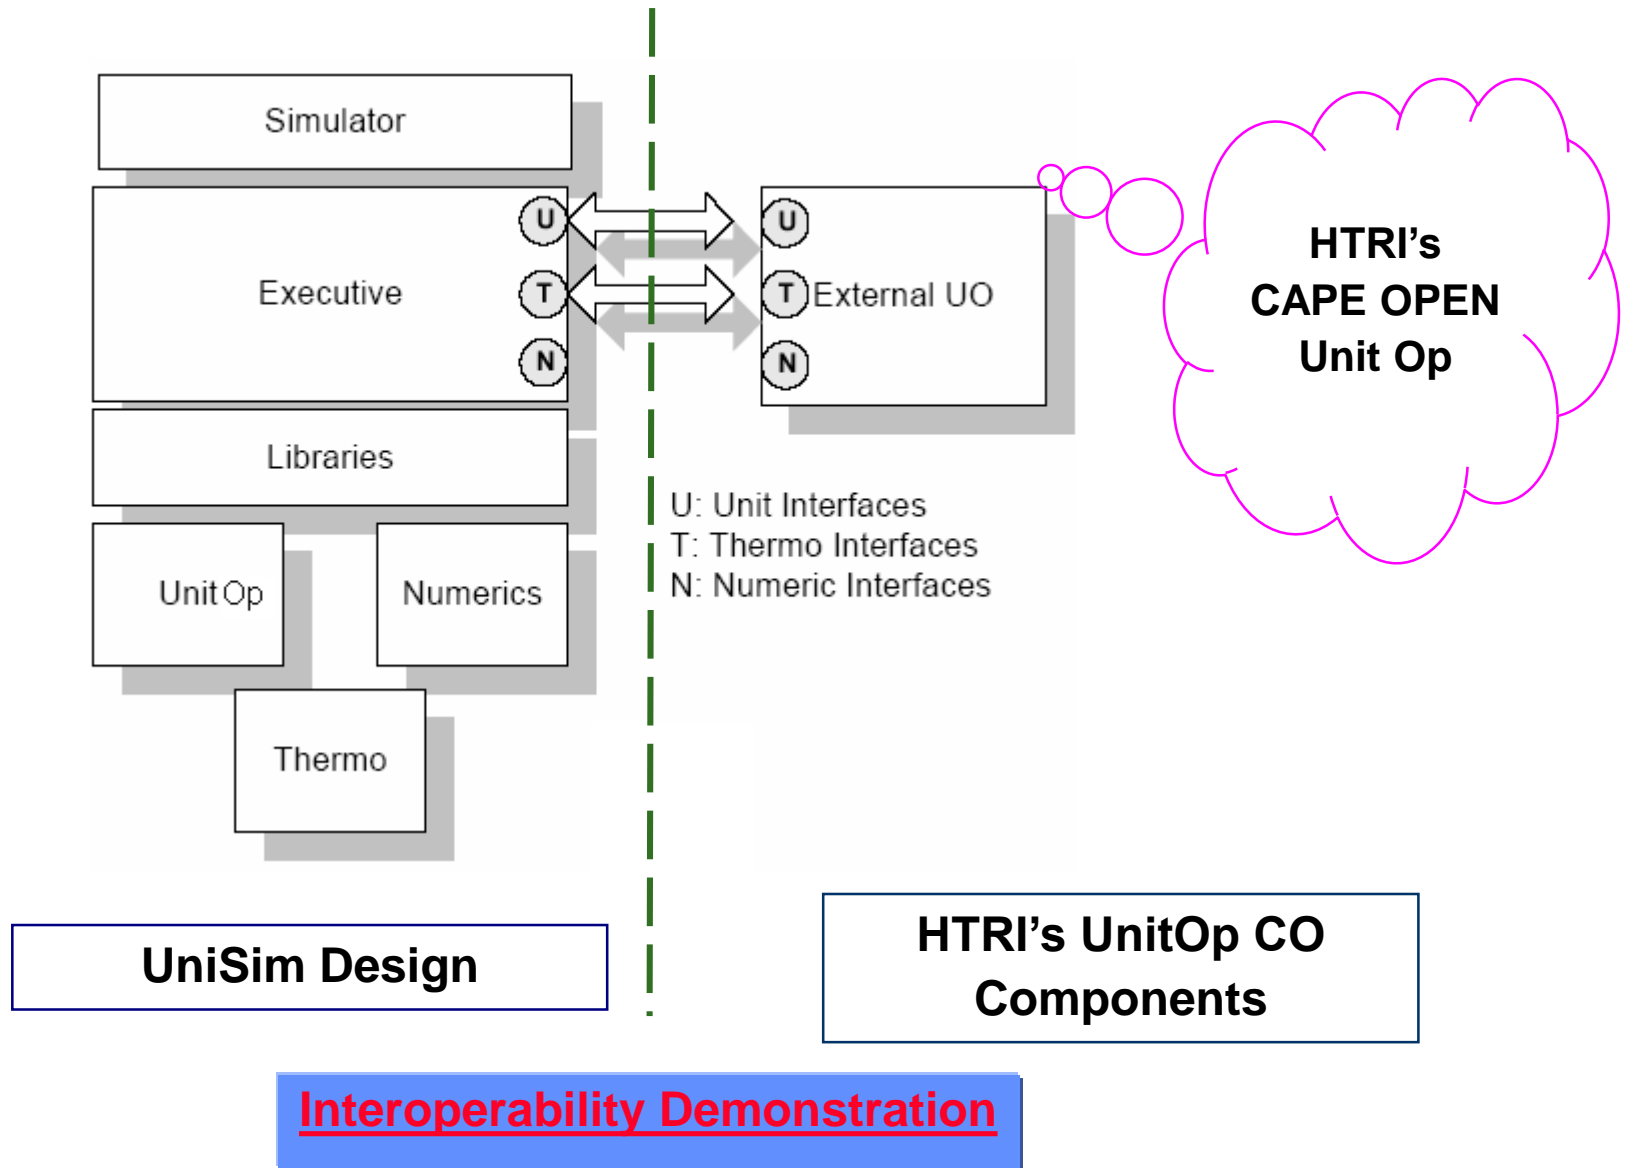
Simulator

Executive

U

T

N

Libraries

Unit Op

Numerics

Thermo

U

T

N

External UO

HTRI's CAPE OPEN Unit Op

U: Unit Interfaces
T: Thermo Interfaces
N: Numeric Interfaces

UniSim Design

HTRI's UnitOp CO Components

Interoperability Demonstration